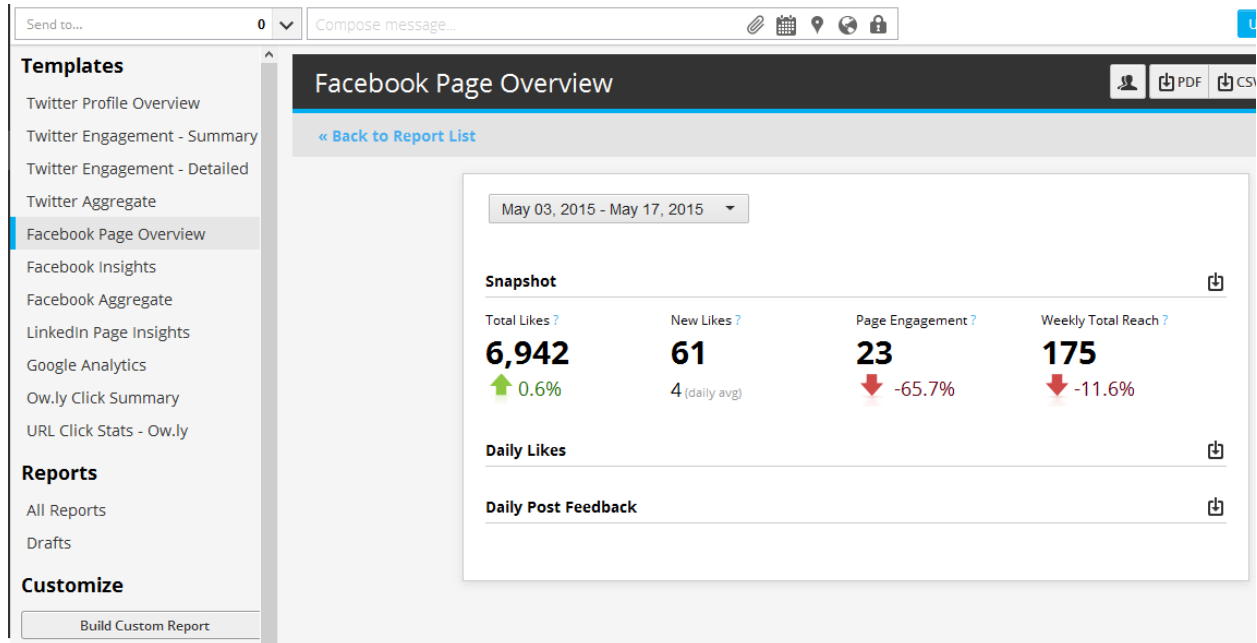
Send to... 0 Compose message...

Templates
Twitter Profile Overview
Twitter Engagement - Summary
Twitter Engagement - Detailed
Twitter Aggregate
Facebook Page Overview
Facebook Insights
Facebook Aggregate
LinkedIn Page Insights
Google Analytics
Ow.ly Click Summary
URL Click Stats - Ow.ly

Reports
All Reports
Drafts

Customize
Build Custom Report

Facebook Page Overview
PDF CSV

« Back to Report List

May 03, 2015 - May 17, 2015

Snapshot

Total Likes ?
6,942
0.6%

New Likes ?
61
4 (daily avg)

Page Engagement ?
23
-65.7%

Weekly Total Reach ?
175
-11.6%

Daily Likes

Daily Post Feedback